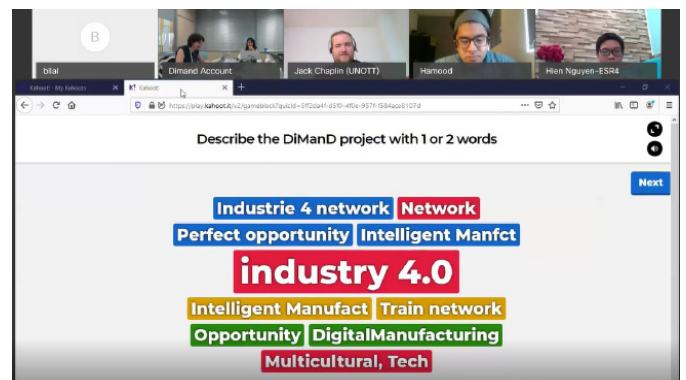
B

bilal

Dimand Account

Jack Chaplin (UNOTT)

Hamood

Hien Nguyen-ESR4

Kahoot! - My Kahoots

Kahoot!

https://play.kahoot.it/v2/gameblock?quizId=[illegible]

Describe the DiManD project with 1 or 2 words

Next

Industrie 4 network

Network

Perfect opportunity

Intelligent Manfct

industry 4.0

Intelligent Manufact

Train network

Opportunity

DigitalManufacturing

Multicultural, Tech